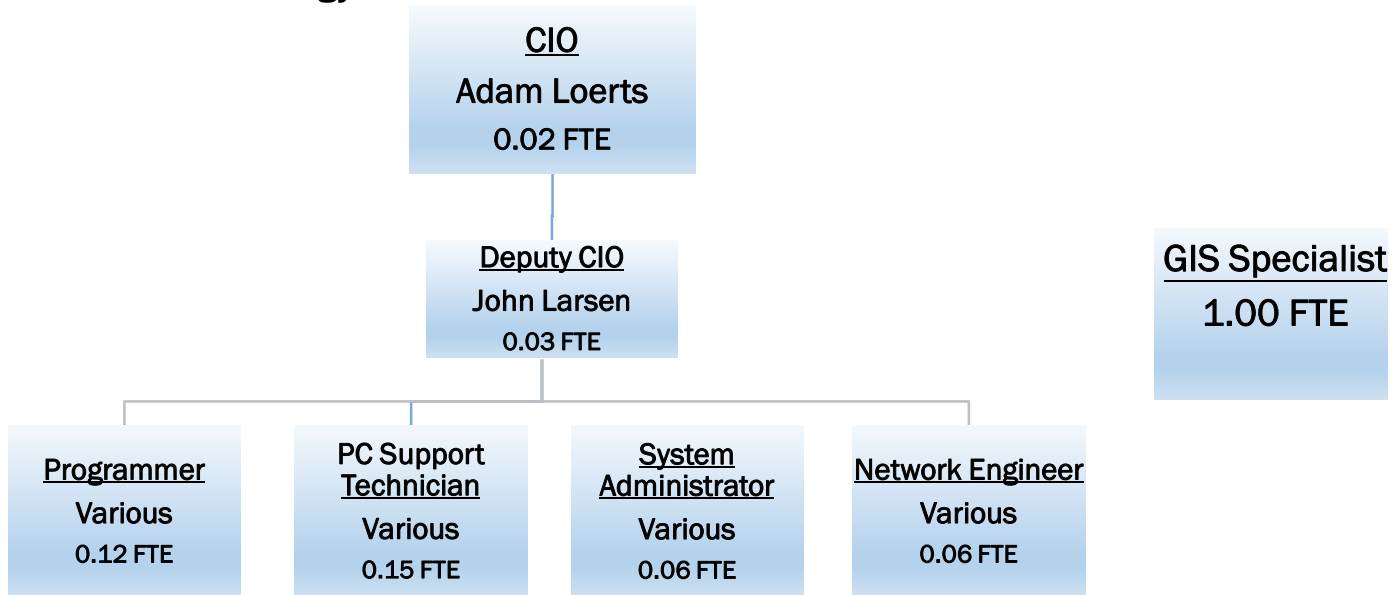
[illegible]

CIO
Adam Loerts
0.02 FTE

Deputy CIO
John Larsen
0.03 FTE

GIS Specialist
1.00 FTE

Programmer
Various
0.12 FTE

PC Support Technician
Various
0.15 FTE

System Administrator
Various
0.06 FTE

Network Engineer
Various
0.06 FTE